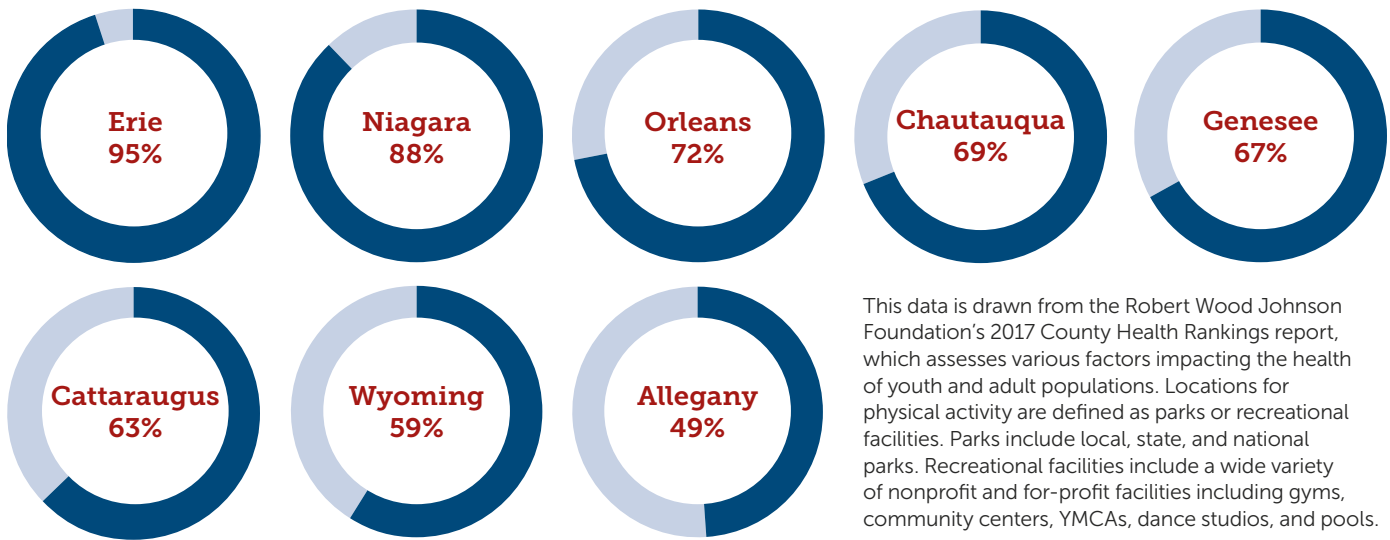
Erie
95%

Niagara
88%

Orleans
72%

Chautauqua
69%

Genesee
67%

Cattaraugus
63%

Wyoming
59%

Allegany
49%

This data is drawn from the Robert Wood Johnson Foundation’s 2017 County Health Rankings report, which assesses various factors impacting the health of youth and adult populations. Locations for physical activity are defined as parks or recreational facilities. Parks include local, state, and national parks. Recreational facilities include a wide variety of nonprofit and for-profit facilities including gyms, community centers, YMCAs, dance studios, and pools.